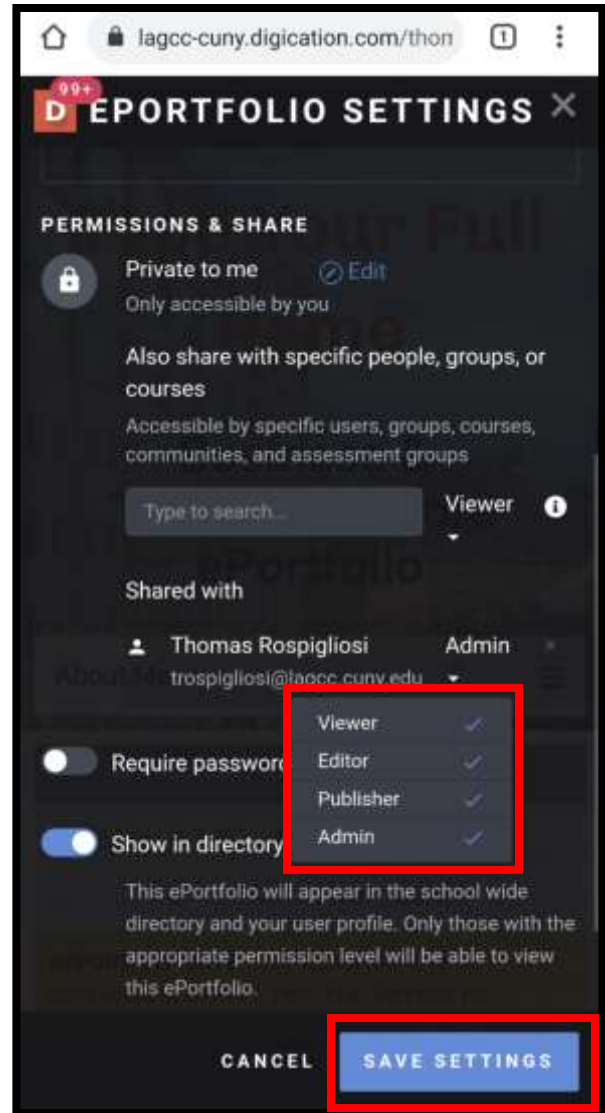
lagcc-cuny.digication.com/thon

1

99+

D

EPORTFOLIO SETTINGS

PERMISSIONS & SHARE

Private to me

Edit

Only accessible by you

Also share with specific people, groups, or courses

Accessible by specific users, groups, courses, communities, and assessment groups

Type to search...

Viewer

Shared with

Thomas Rospigliosi

trospigliosi@lagcc.cuny.edu

Admin

Viewer

Editor

Publisher

Admin

Require passwor

Show in directory

This ePortfolio will appear in the school wide directory and your user profile. Only those with the appropriate permission level will be able to view this ePortfolio.

CANCEL

SAVE SETTINGS